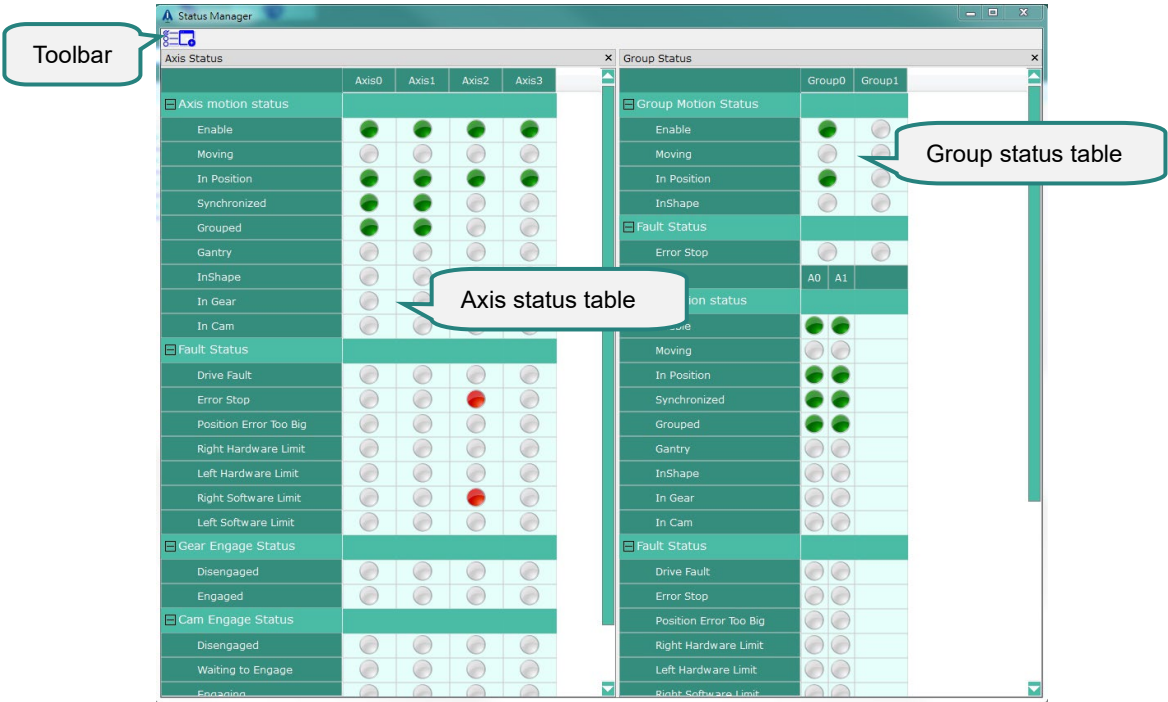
Status Manager

Toolbar

Axis Status

| | Axis0 | Axis1 | Axis2 | Axis3 |
|---|---|---|---|---|
| ⊟ Axis motion status | | | | |
| Enable | | | | |
| Moving | | | | |
| In Position | | | | |
| Synchronized | | | | |
| Grouped | | | | |
| Gantry | | | | |
| InShape | | | | |
| In Gear | | | | |
| In Cam | | | | |
| ⊟ Fault Status | | | | |
| Drive Fault | | | | |
| Error Stop | | | | |
| Position Error Too Big | | | | |
| Right Hardware Limit | | | | |
| Left Hardware Limit | | | | |
| Right Software Limit | | | | |
| Left Software Limit | | | | |
| ⊟ Gear Engage Status | | | | |
| Disengaged | | | | |
| Engaged | | | | |
| ⊟ Cam Engage Status | | | | |
| Disengaged | | | | |
| Waiting to Engage | | | | |
| Engaging | | | | |

Axis status table

Group Status

| | Group0 | Group1 |
|---|---|---|
| ⊟ Group Motion Status | | |
| Enable | | |
| Moving | | |
| In Position | | |
| InShape | | |
| ⊟ Fault Status | | |
| Error Stop | | |

Group status table

| | A0 | A1 |
|---|---|---|
| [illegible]ion status | | |
| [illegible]ble | | |
| Moving | | |
| In Position | | |
| Synchronized | | |
| Grouped | | |
| Gantry | | |
| InShape | | |
| In Gear | | |
| In Cam | | |
| ⊟ Fault Status | | |
| Drive Fault | | |
| Error Stop | | |
| Position Error Too Big | | |
| Right Hardware Limit | | |
| Left Hardware Limit | | |
| Right Software Limit | | |